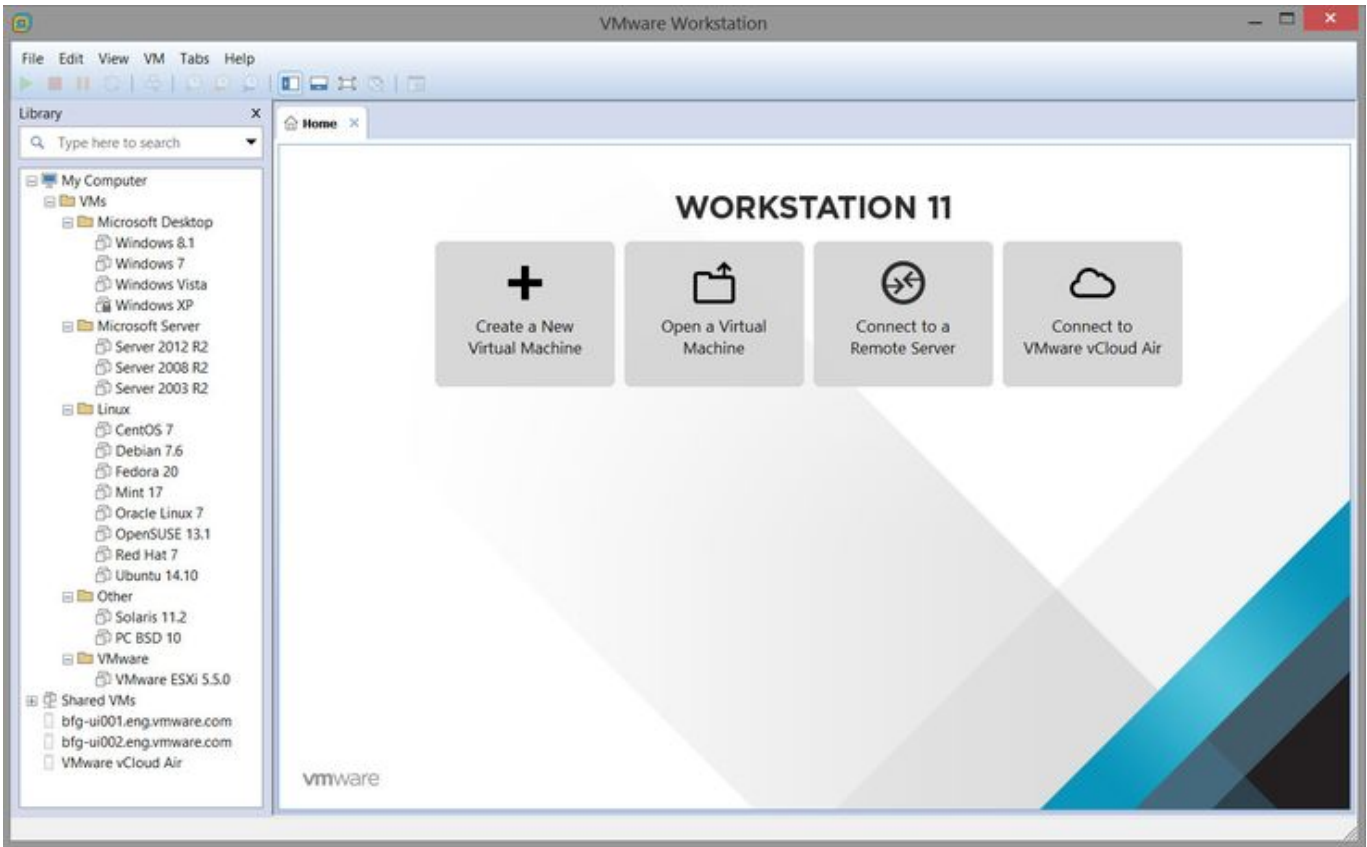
VMware Workstation

File Edit View VM Tabs Help

Library
Type here to search

My Computer
VMs
Microsoft Desktop
Windows 8.1
Windows 7
Windows Vista
Windows XP
Microsoft Server
Server 2012 R2
Server 2008 R2
Server 2003 R2
Linux
CentOS 7
Debian 7.6
Fedora 20
Mint 17
Oracle Linux 7
OpenSUSE 13.1
Red Hat 7
Ubuntu 14.10
Other
Solaris 11.2
PC BSD 10
VMware
VMware ESXi 5.5.0
Shared VMs
bfg-ui001.eng.vmware.com
bfg-ui002.eng.vmware.com
VMware vCloud Air

Home

WORKSTATION 11

Create a New Virtual Machine

Open a Virtual Machine

Connect to a Remote Server

Connect to VMware vCloud Air

vmware